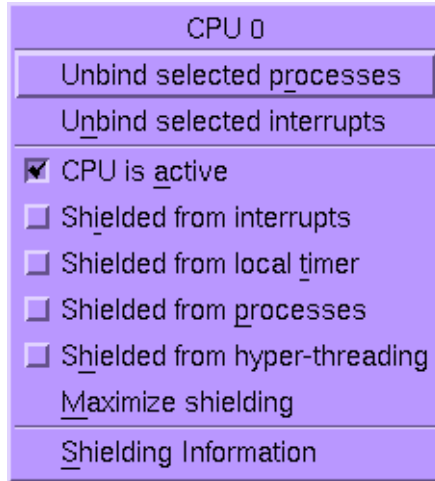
CPU 0

Unbind selected processes

Unbind selected interrupts

CPU is active

Shielded from interrupts

Shielded from local timer

Shielded from processes

Shielded from hyper-threading

Maximize shielding

Shielding Information